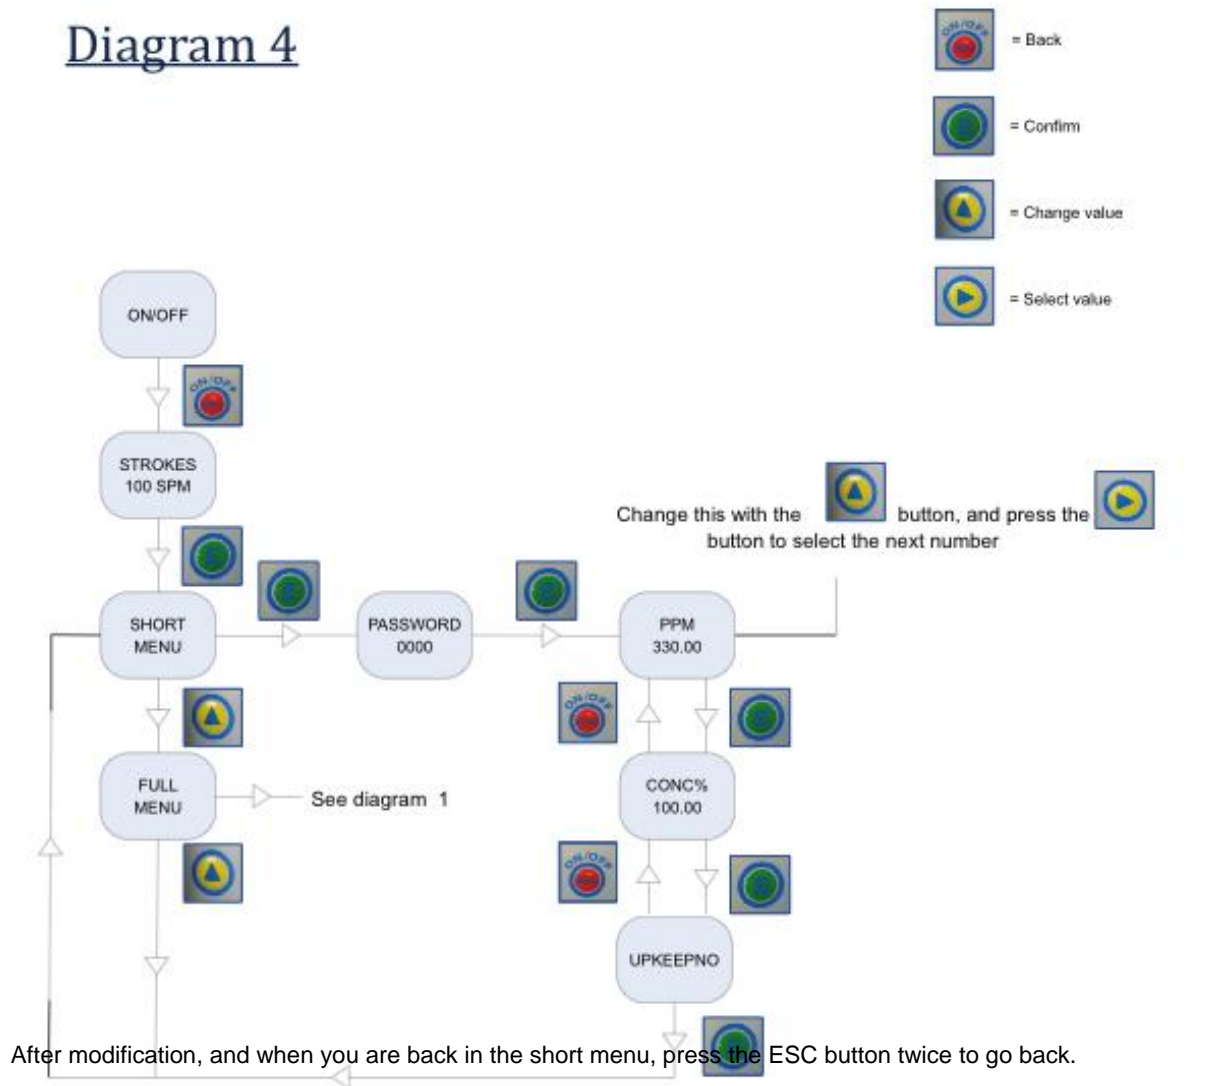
Diagram 4

= Back

= Confirm

= Change value

= Select value

ON/OFF

STROKES
100 SPM

Change this with the button, and press the button to select the next number

SHORT MENU

PASSWORD
0000

PPM
330.00

FULL MENU

See diagram 1

CONC%
100.00

UPKEEPNO

After modification, and when you are back in the short menu, press the ESC button twice to go back.